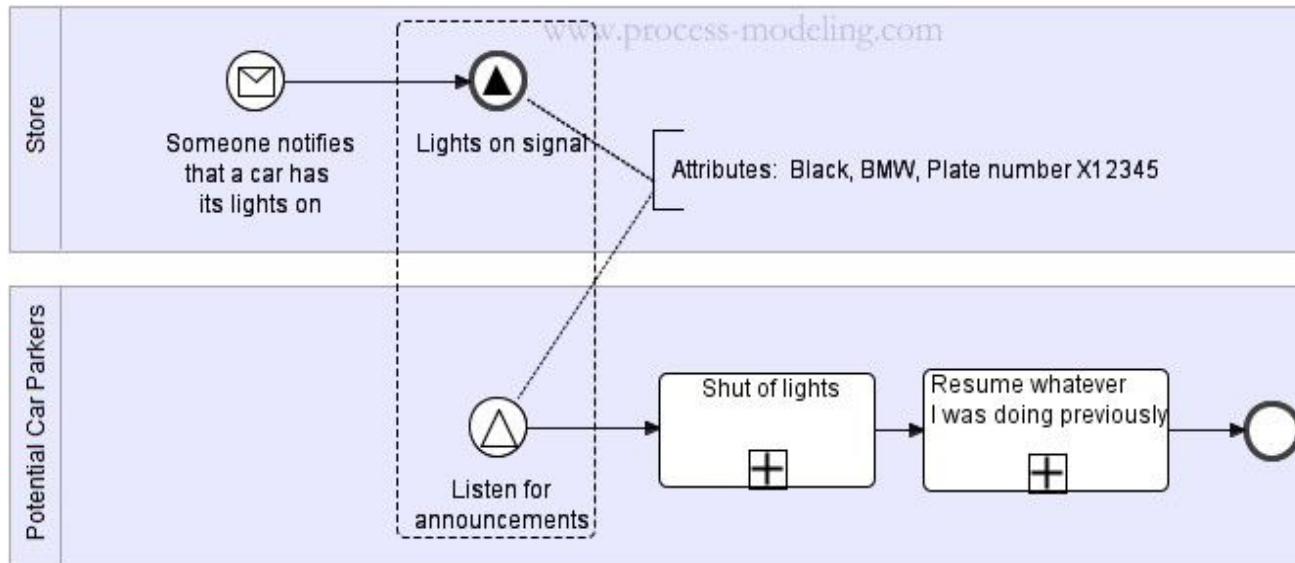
www.process-modeling.com

Store

Someone notifies that a car has its lights on

Lights on signal

Attributes: Black, BMW, Plate number X12345

Potential Car Parkers

Listen for announcements

Shut of lights

Resume whatever I was doing previously